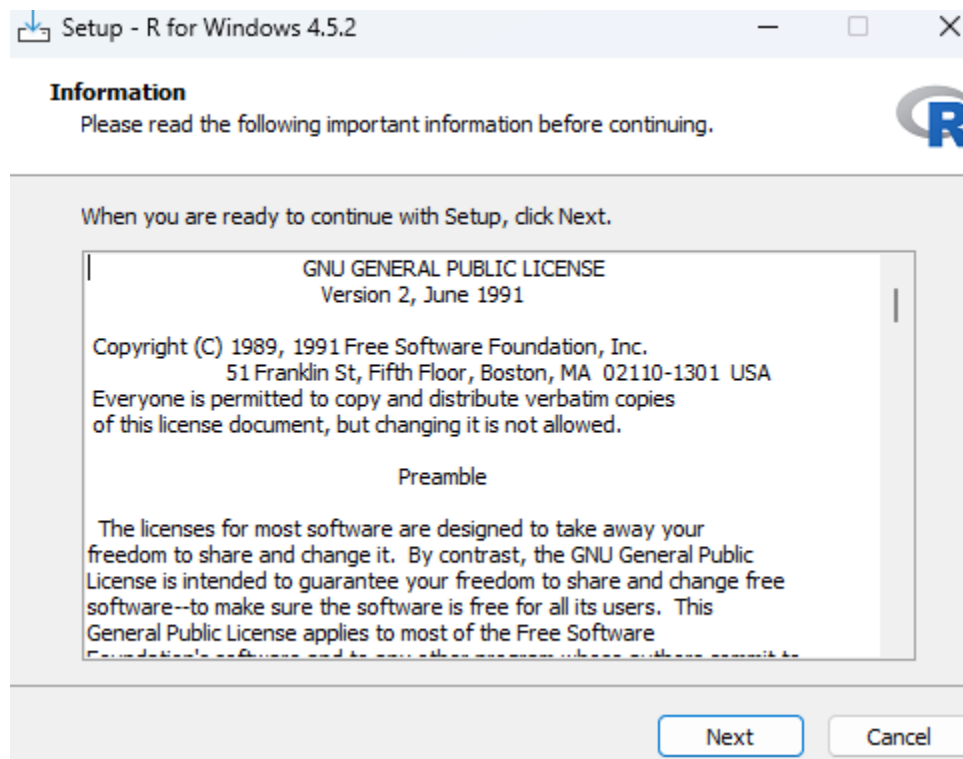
Setup - R for Windows 4.5.2

Information
Please read the following important information before continuing.

When you are ready to continue with Setup, click Next.

GNU GENERAL PUBLIC LICENSE
Version 2, June 1991

Copyright (C) 1989, 1991 Free Software Foundation, Inc.
51 Franklin St, Fifth Floor, Boston, MA 02110-1301 USA
Everyone is permitted to copy and distribute verbatim copies of this license document, but changing it is not allowed.

Preamble

The licenses for most software are designed to take away your freedom to share and change it. By contrast, the GNU General Public License is intended to guarantee your freedom to share and change free software--to make sure the software is free for all its users. This General Public License applies to most of the Free Software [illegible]

Next
Cancel